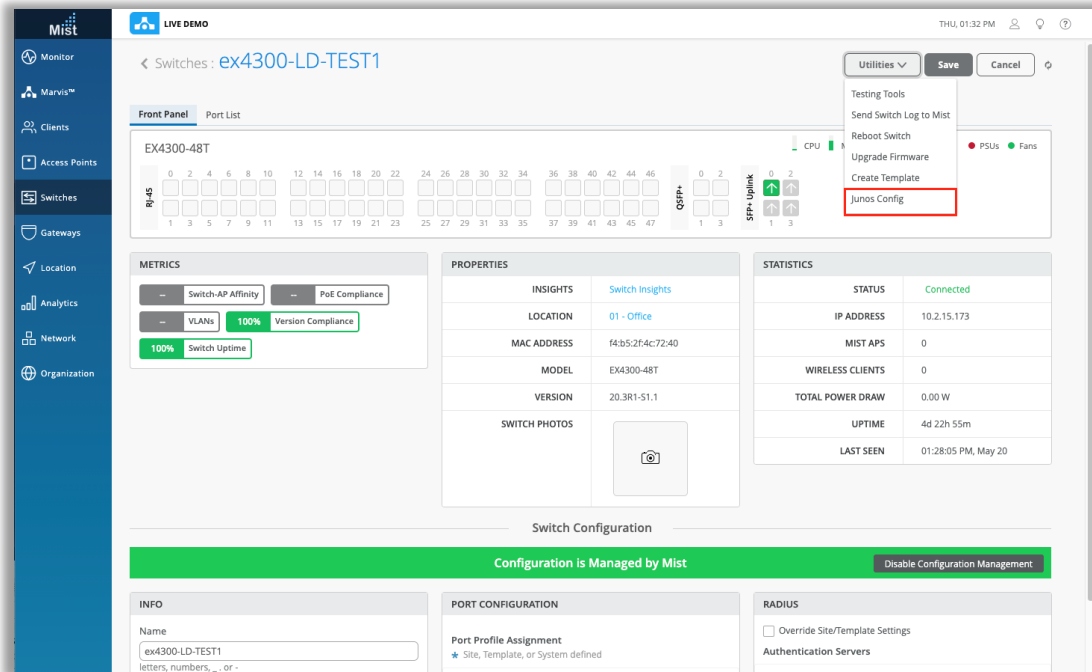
Mist

Monitor
Marvis™
Clients
Access Points
Switches
Gateways
Location
Analytics
Network
Organization

LIVE DEMO

THU, 01:32 PM

< Switches : ex4300-LD-TEST1

Utilities
Save
Cancel

Testing Tools
Send Switch Log to Mist
Reboot Switch
Upgrade Firmware
Create Template
Junos Config

Front Panel
Port List

EX4300-48T

CPU
M
PSUs
Fans

RJ-45
0 2 4 6 8 10 12 14 16 18 20 22 24 26 28 30 32 34 36 38 40 42 44 46
1 3 5 7 9 11 13 15 17 19 21 23 25 27 29 31 33 35 37 39 41 43 45 47

QSFP+
0 2
1 3

SFP+ Uplink
0 2
1 3

METRICS

– Switch-AP Affinity
– PoE Compliance
– VLANs
100% Version Compliance
100% Switch Uptime

PROPERTIES

| | |
|---|---|
| INSIGHTS | Switch Insights |
| LOCATION | 01 - Office |
| MAC ADDRESS | f4:b5:2f:4c:72:40 |
| MODEL | EX4300-48T |
| VERSION | 20.3R1-S1.1 |
| SWITCH PHOTOS | |

STATISTICS

| | |
|---|---|
| STATUS | Connected |
| IP ADDRESS | 10.2.15.173 |
| MIST APS | 0 |
| WIRELESS CLIENTS | 0 |
| TOTAL POWER DRAW | 0.00 W |
| UPTIME | 4d 22h 55m |
| LAST SEEN | 01:28:05 PM, May 20 |

Switch Configuration

Configuration is Managed by Mist
Disable Configuration Management

INFO
Name
ex4300-LD-TEST1
letters, numbers, _, or -

PORT CONFIGURATION
Port Profile Assignment
* Site, Template, or System defined

RADIUS
Override Site/Template Settings
Authentication Servers